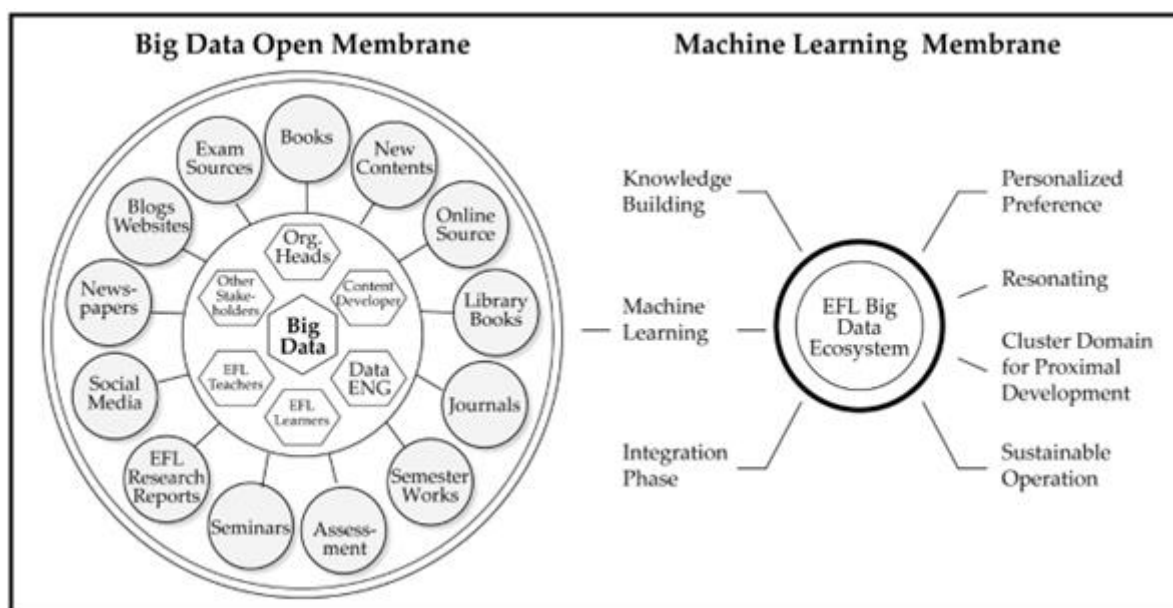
Big Data Open Membrane

Machine Learning Membrane

Exam Sources

Books

New Contents

Blogs Websites

Online Source

News-papers

Library Books

Social Media

Journals

EFL Research Reports

Semester Works

Seminars

Assess-ment

Org. Heads

Other Stake-holders

Content Developer

Big Data

EFL Teachers

Data ENG

EFL Learners

Knowledge Building

Machine Learning

Integration Phase

EFL Big Data Ecosystem

Personalized Preference

Resonating

Cluster Domain for Proximal Development

Sustainable Operation